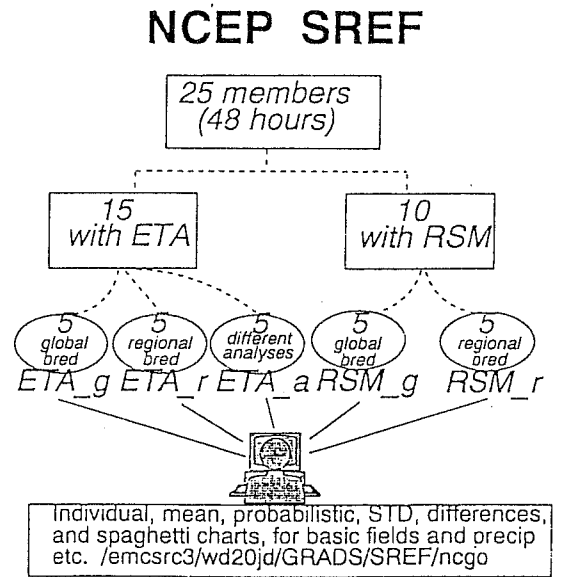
NCEP SREF

25 members
(48 hours)

15
with ETA

10
with RSM

5
global
bred

5
regional
bred

5
different
analyses

5
global
bred

5
regional
bred

ETA_g ETA_r ETA_a RSM_g RSM_r

Individual, mean, probabilistic, STD, differences, and spaghetti charts, for basic fields and precip etc. /emcsrc3/wd20jd/GRADS/SREF/ncgo